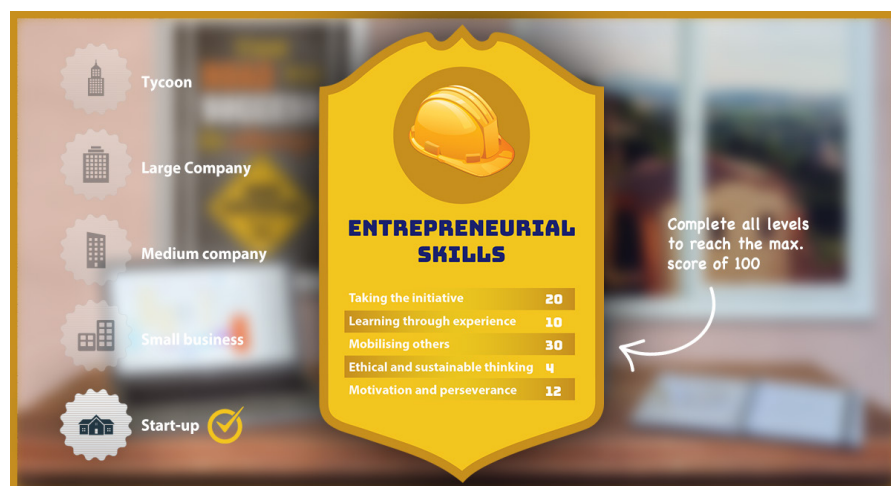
Tycoon

Large Company

Medium company

Small business

Start-up

ENTREPRENEURIAL SKILLS

| | |
|---|---|
| Taking the initiative | 20 |
| Learning through experience | 10 |
| Mobilising others | 30 |
| Ethical and sustainable thinking | 4 |
| Motivation and perseverance | 12 |

Complete all levels to reach the max. score of 100